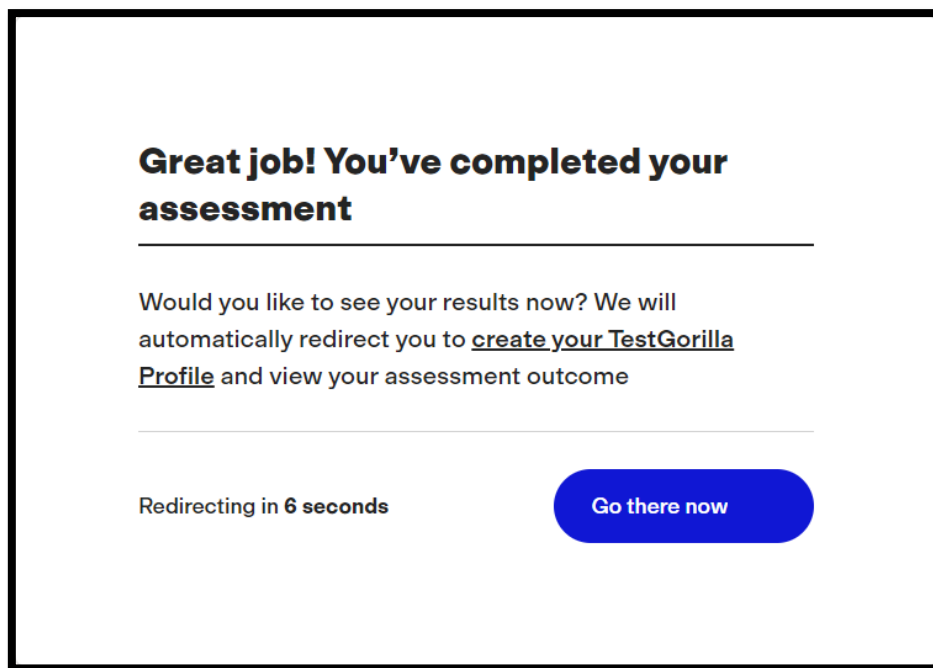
Great job! You’ve completed your assessment

Would you like to see your results now? We will automatically redirect you to create your TestGorilla Profile and view your assessment outcome

Redirecting in 6 seconds

Go there now